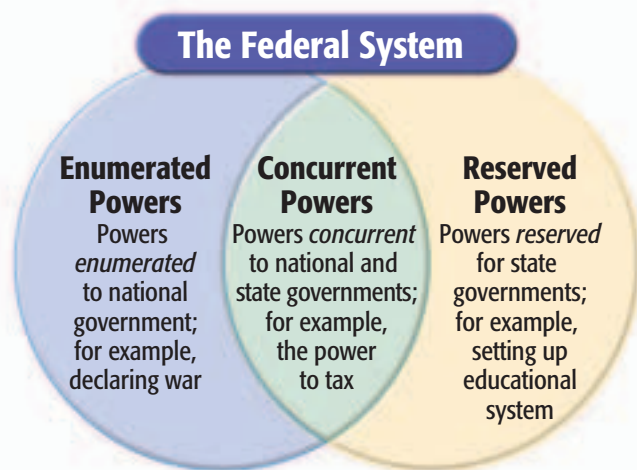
The Federal System

Enumerated Powers
Powers *enumerated* to national government; for example, declaring war

Concurrent Powers
Powers *concurrent* to national and state governments; for example, the power to tax

Reserved Powers
Powers *reserved* for state governments; for example, setting up educational system